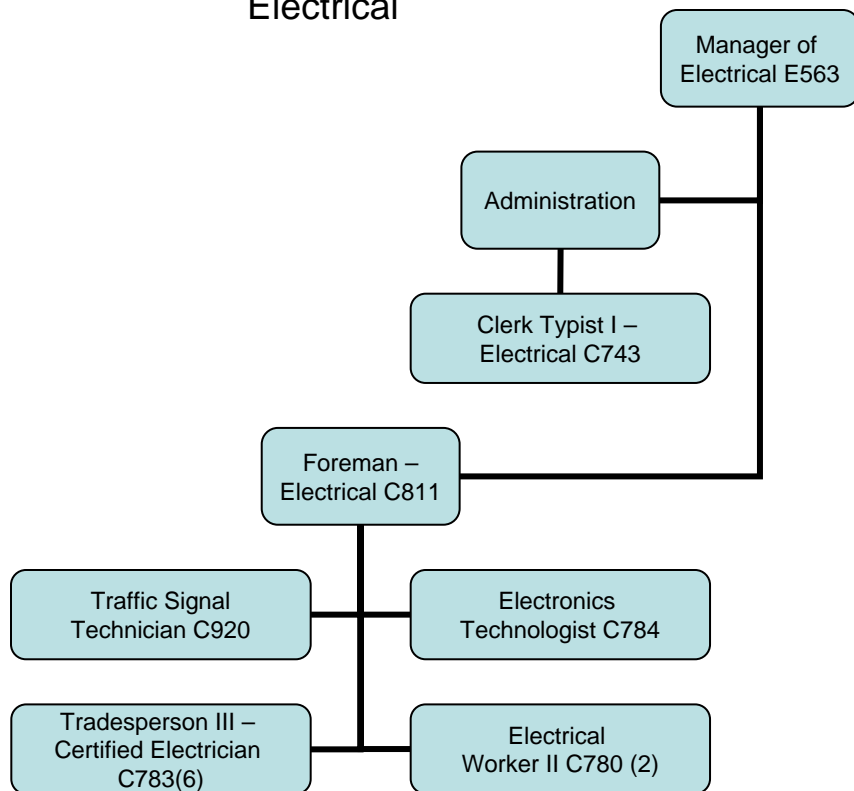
Electrical

Manager of Electrical E563

Administration

Clerk Typist I – Electrical C743

Foreman – Electrical C811

Traffic Signal Technician C920

Electronics Technologist C784

Tradesperson III – Certified Electrician C783(6)

Electrical Worker II C780 (2)